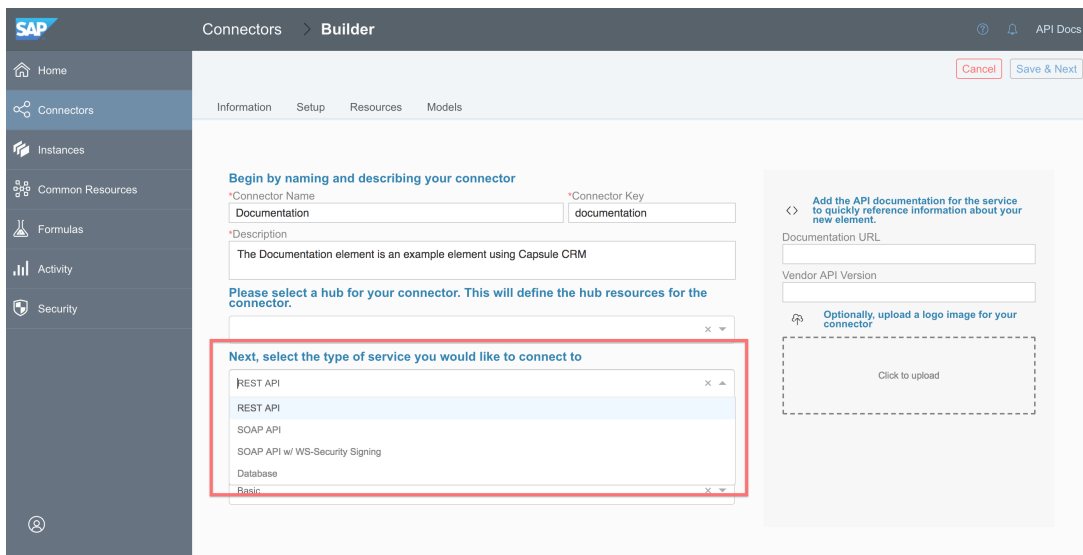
SAP

Connectors > Builder

API Docs

Home

Connectors

Instances

Common Resources

Formulas

Activity

Security

Cancel

Save & Next

Information Setup Resources Models

Begin by naming and describing your connector

*Connector Name

Documentation

*Connector Key

documentation

*Description

The Documentation element is an example element using Capsule CRM

Please select a hub for your connector. This will define the hub resources for the connector.

Next, select the type of service you would like to connect to

REST API

REST API

SOAP API

SOAP API w/ WS-Security Signing

Database

Basic

Add the API documentation for the service to quickly reference information about your new element.

Documentation URL

Vendor API Version

Optionally, upload a logo image for your connector

Click to upload